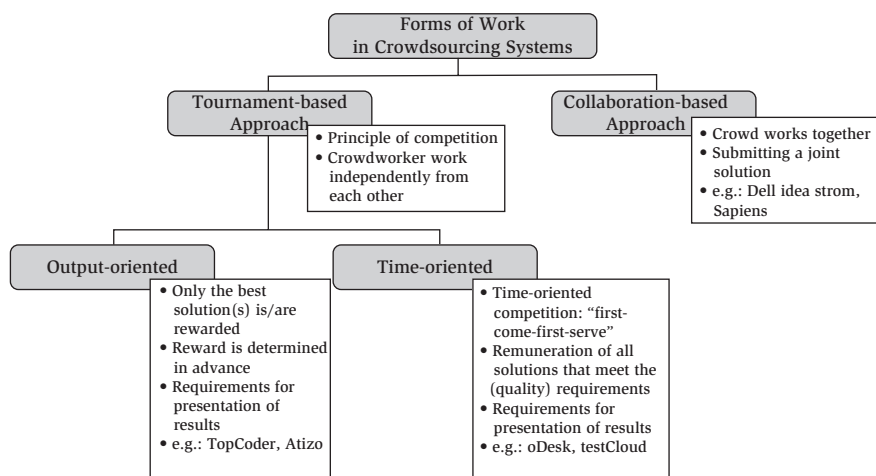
Forms of Work in Crowdsourcing Systems

Tournament-based Approach

• Principle of competition
• Crowdworker work independently from each other

Collaboration-based Approach

• Crowd works together
• Submitting a joint solution
• e.g.: Dell idea strom, Sapiens

Output-oriented

• Only the best solution(s) is/are rewarded
• Reward is determined in advance
• Requirements for presentation of results
• e.g.: TopCoder, Atizo

Time-oriented

• Time-oriented competition: "first-come-first-serve"
• Remuneration of all solutions that meet the (quality) requirements
• Requirements for presentation of results
• e.g.: oDesk, testCloud